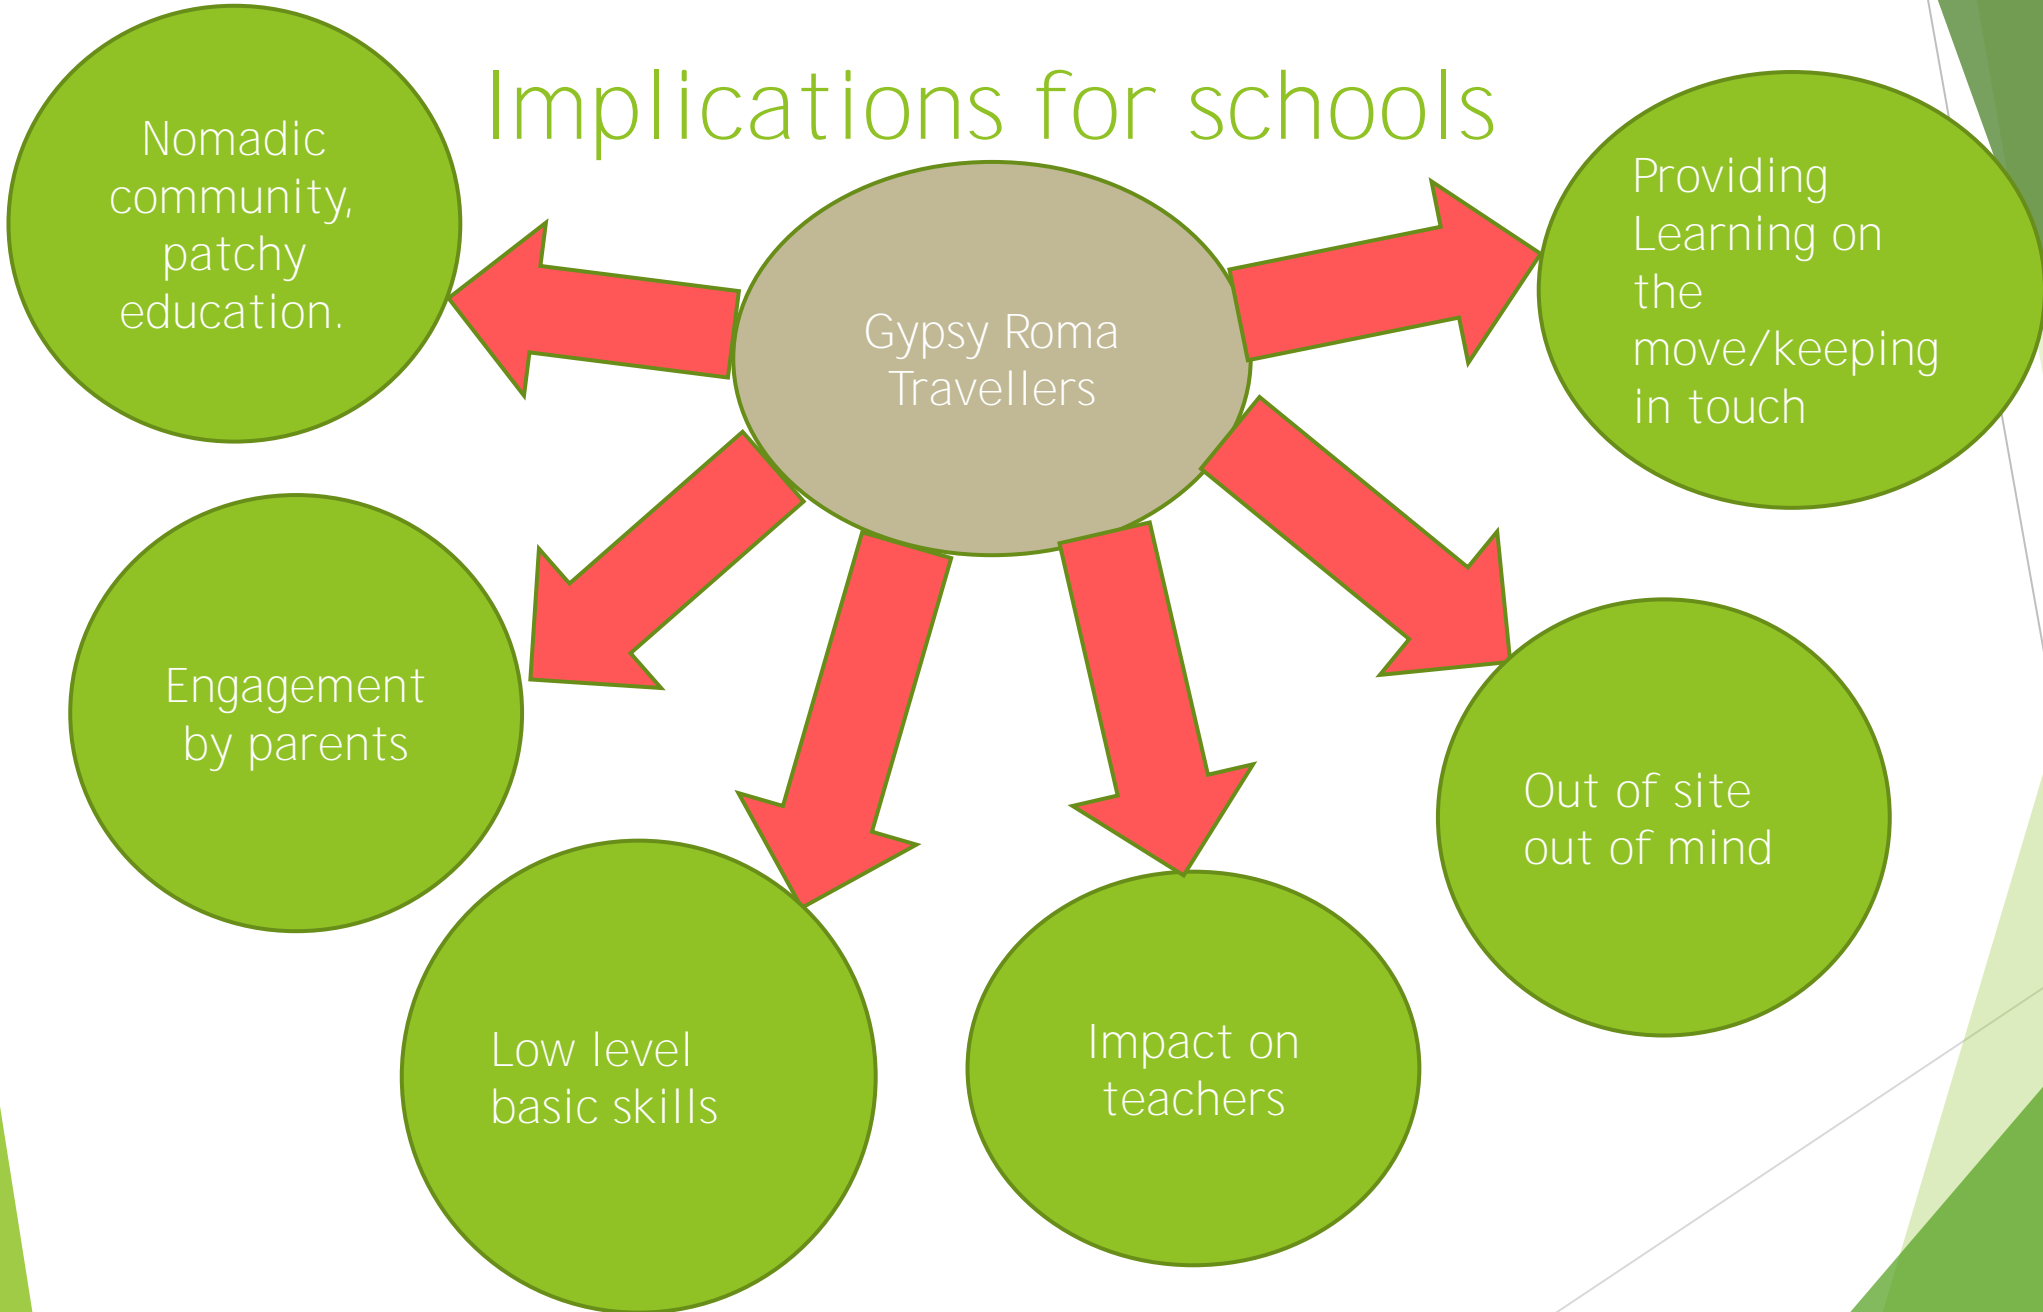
Implications for schools

Gypsy Roma Travellers

Nomadic community, patchy education.

Providing Learning on the move/keeping in touch

Engagement by parents

Out of site out of mind

Low level basic skills

Impact on teachers